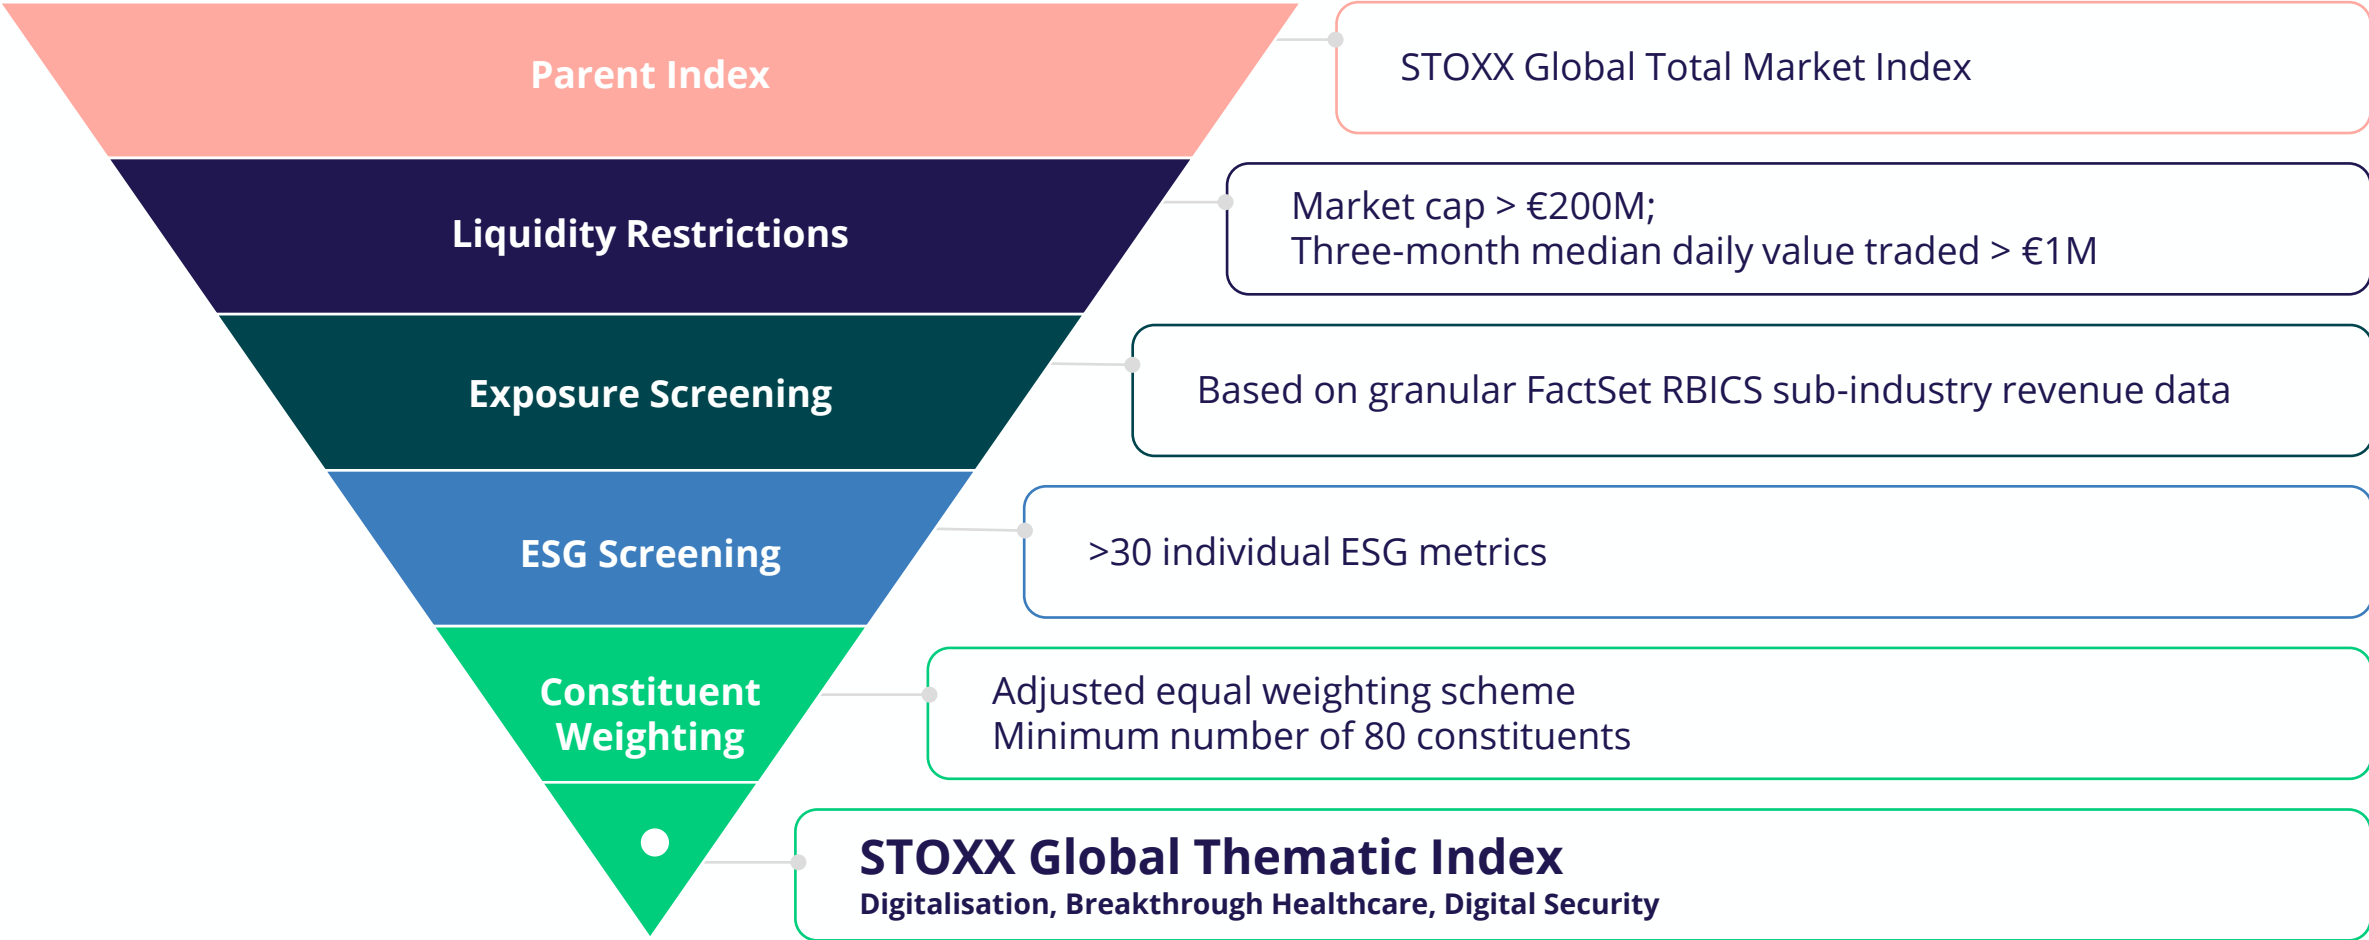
Parent Index

STOXX Global Total Market Index

Liquidity Restrictions

Market cap > €200M;
Three-month median daily value traded > €1M

Exposure Screening

Based on granular FactSet RBICS sub-industry revenue data

ESG Screening

>30 individual ESG metrics

Constituent Weighting

Adjusted equal weighting scheme
Minimum number of 80 constituents

STOXX Global Thematic Index
Digitalisation, Breakthrough Healthcare, Digital Security